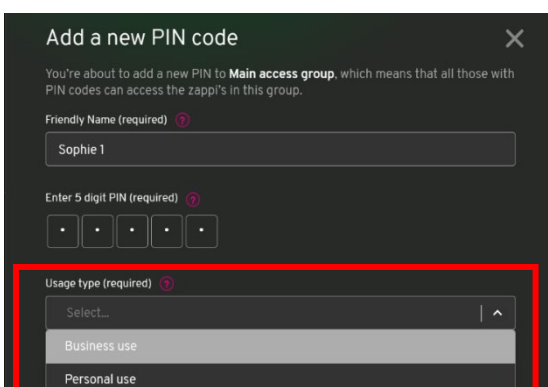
Add a new PIN code

×

You're about to add a new PIN to **Main access group**, which means that all those with PIN codes can access the zappi's in this group.

Friendly Name (required) ?

Sophie 1

Enter 5 digit PIN (required) ?

• • • • •

Usage type (required) ?

Select...

Business use

Personal use